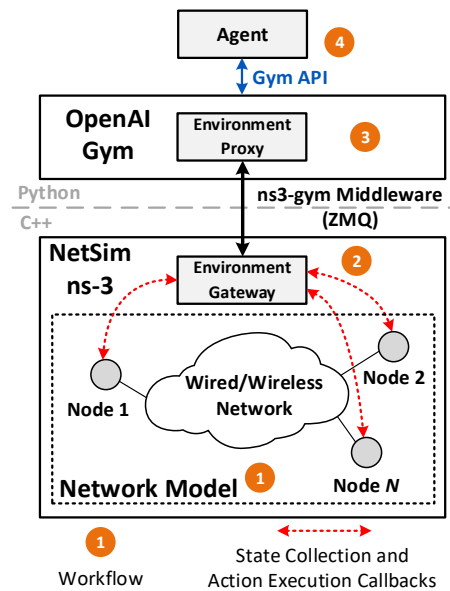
Agent
4
Gym API
OpenAI Gym
Environment Proxy
3
Python
C++
ns3-gym Middleware (ZMQ)
NetSim
ns-3
Environment Gateway
2
Wired/Wireless Network
Node 1
Node 2
Node *N*
Network Model
1
1
Workflow
State Collection and Action Execution Callbacks